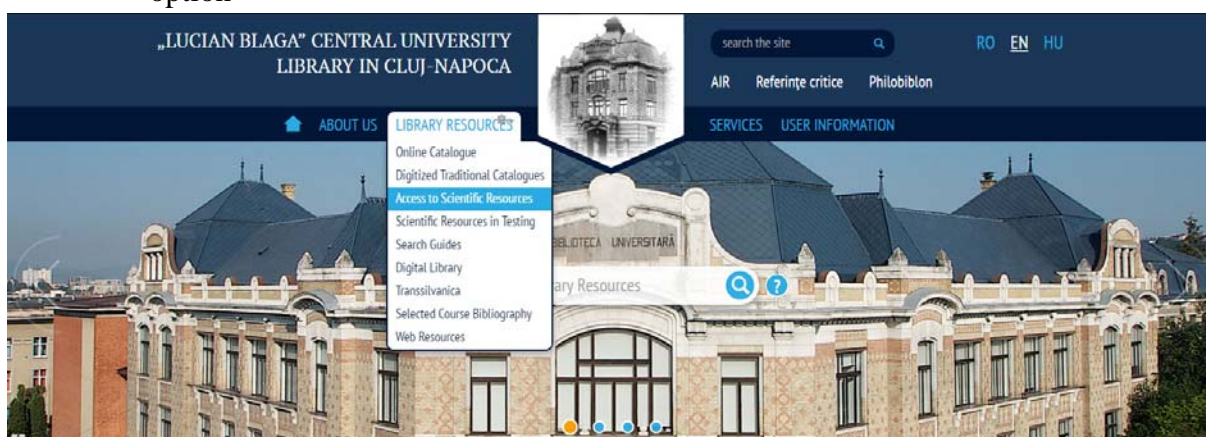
option

„LUCIAN BLAGA" CENTRAL UNIVERSITY LIBRARY IN CLUJ-NAPOCA

search the site

RO EN HU

AIR Referinţe critice Philobiblon

ABOUT US LIBRARY RESOURCES SERVICES USER INFORMATION

Online Catalogue
Digitized Traditional Catalogues
Access to Scientific Resources
Scientific Resources in Testing
Search Guides
Digital Library
Transsilvanica
Selected Course Bibliography
Web Resources

BIBLIOTECA UNIVERSITARĂ

ary Resources

?